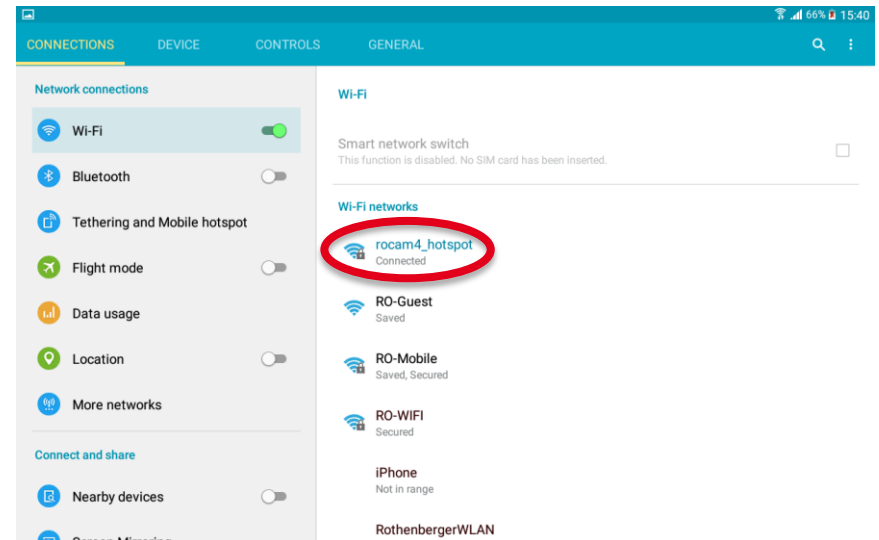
66% 15:40

CONNECTIONS DEVICE CONTROLS GENERAL

Network connections

Wi-Fi

Bluetooth

Tethering and Mobile hotspot

Flight mode

Data usage

Location

More networks

Connect and share

Nearby devices

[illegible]

Wi-Fi

Smart network switch
This function is disabled. No SIM card has been inserted.

Wi-Fi networks

rocam4_hotspot
Connected

RO-Guest
Saved

RO-Mobile
Saved, Secured

RO-WIFI
Secured

iPhone
Not in range

RothenbergerWLAN